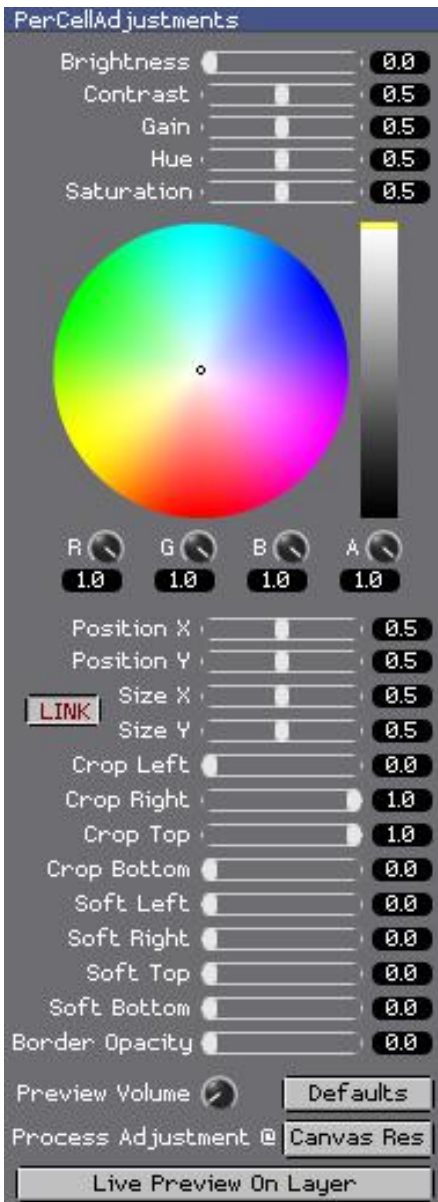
PerCellAdjustments

Brightness 0.0
Contrast 0.5
Gain 0.5
Hue 0.5
Saturation 0.5

R 1.0
G 1.0
B 1.0
A 1.0

Position X 0.5
Position Y 0.5
LINK
Size X 0.5
Size Y 0.5
Crop Left 0.0
Crop Right 1.0
Crop Top 1.0
Crop Bottom 0.0
Soft Left 0.0
Soft Right 0.0
Soft Top 0.0
Soft Bottom 0.0
Border Opacity 0.0

Preview Volume
Defaults
Process Adjustment @
Canvas Res
Live Preview On Layer